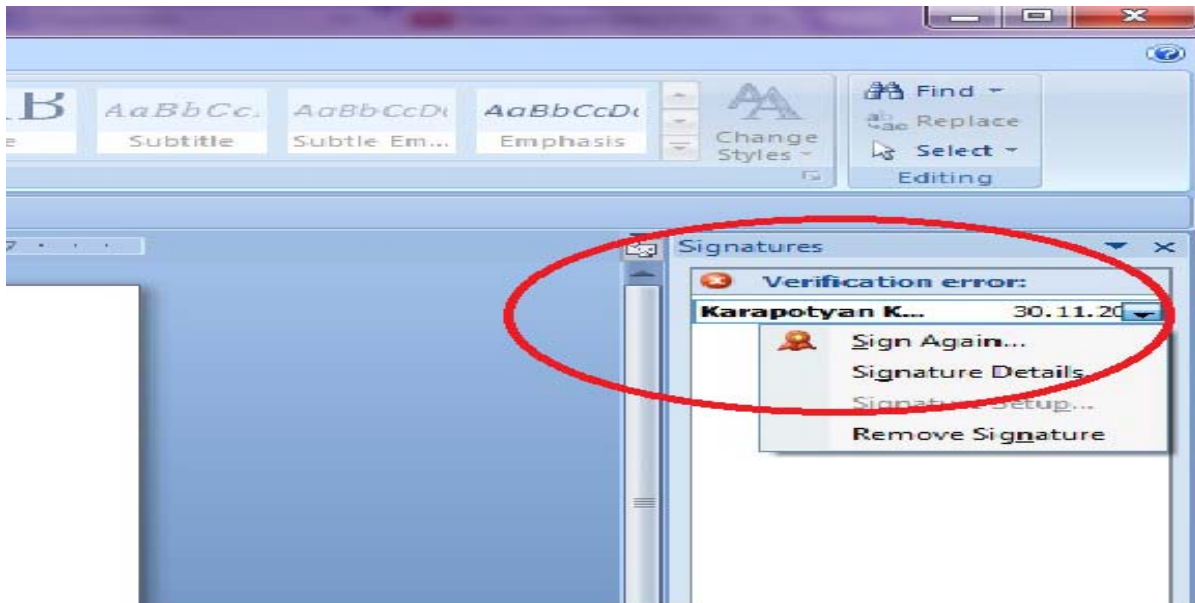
AaBbCc. AaBbCcDi AaBbCcDi

Subtitle Subtle Em... Emphasis

Change Styles

Find

Replace

Select

Editing

Signatures

Verification error:

Karapotyan K... 30.11.20

Sign Again...

Signature Details

Signature Setup...

Remove Signature